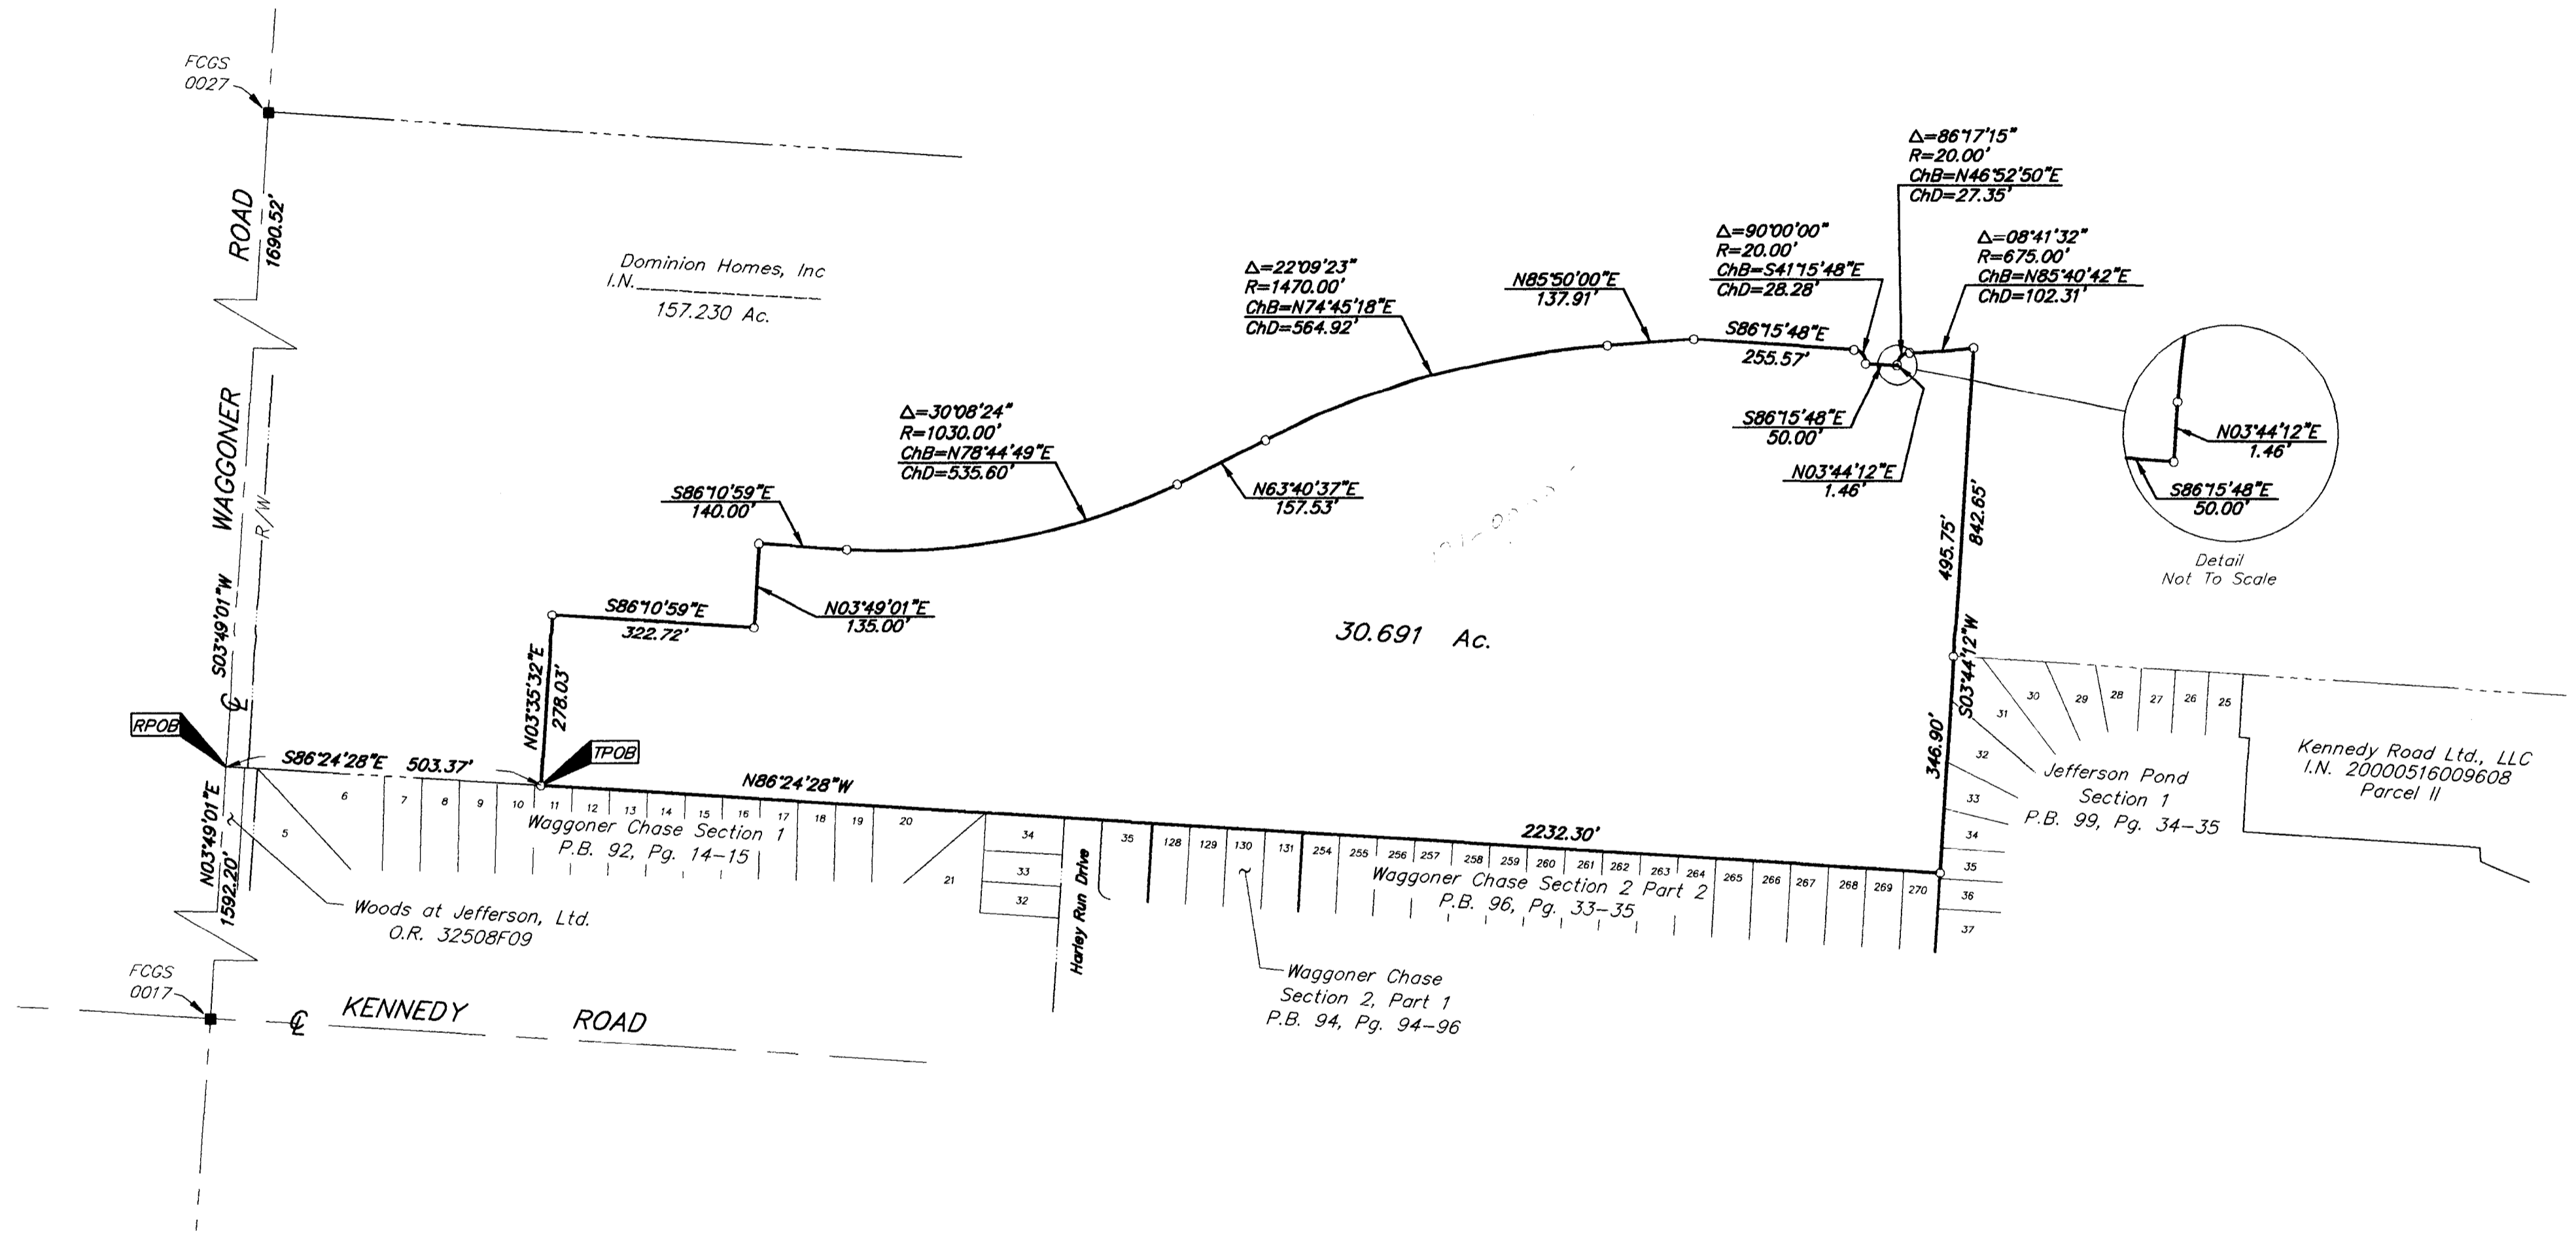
FCGS
0027

ROAD
1690.52'

WAGGONER

R/W

S03°49'01"W

℄

Dominion Homes, Inc
I.N.
157.230 Ac.

Δ=86°17'15"
R=20.00'
ChB=N46°52'50"E
ChD=27.35'

Δ=90°00'00"
R=20.00'
ChB=S41°15'48"E
ChD=28.28'

Δ=08°41'32"
R=675.00'
ChB=N85°40'42"E
ChD=102.31'

Δ=22°09'23"
R=1470.00'
ChB=N74°45'18"E
ChD=564.92'

N85°50'00"E
137.91'

S86°15'48"E
255.57'

S86°15'48"E
50.00'

N03°44'12"E
1.46'

N03°44'12"E
1.46'

S86°15'48"E
50.00'

Detail
Not To Scale

Δ=30°08'24"
R=1030.00'
ChB=N78°44'49"E
ChD=535.60'

N63°40'37"E
157.53'

S86°10'59"E
140.00'

S86°10'59"E
322.72'

N03°49'01"E
135.00'

30.691 Ac.

495.75'
842.65'

S03°44'12"W

346.90'

RPOB

TPOB

N03°35'32"E
278.03'

S86°24'28"E 503.37'

N86°24'28"W

2232.30'

N03°49'01"E
1592.20'

5 6 7 8 9 10 11 12 13 14 15 16 17 18 19 20 21

34 33 32 35 128 129 130 131 254 255 256 257 258 259 260 261 262 263 264 265 266 267 268 269 270

30 29 28 27 26 25 31 32 33 34 35 36 37

Waggoner Chase Section 1
P.B. 92, Pg. 14-15

Waggoner Chase Section 2 Part 2
P.B. 96, Pg. 33-35

Jefferson Pond
Section 1
P.B. 99, Pg. 34-35

Kennedy Road Ltd., LLC
I.N. 200005160096O8
Parcel II

Woods at Jefferson, Ltd.
O.R. 32508F09

Harley Run Drive

Waggoner Chase
Section 2, Part 1
P.B. 94, Pg. 94-96

FCGS
0017

℄ KENNEDY ROAD